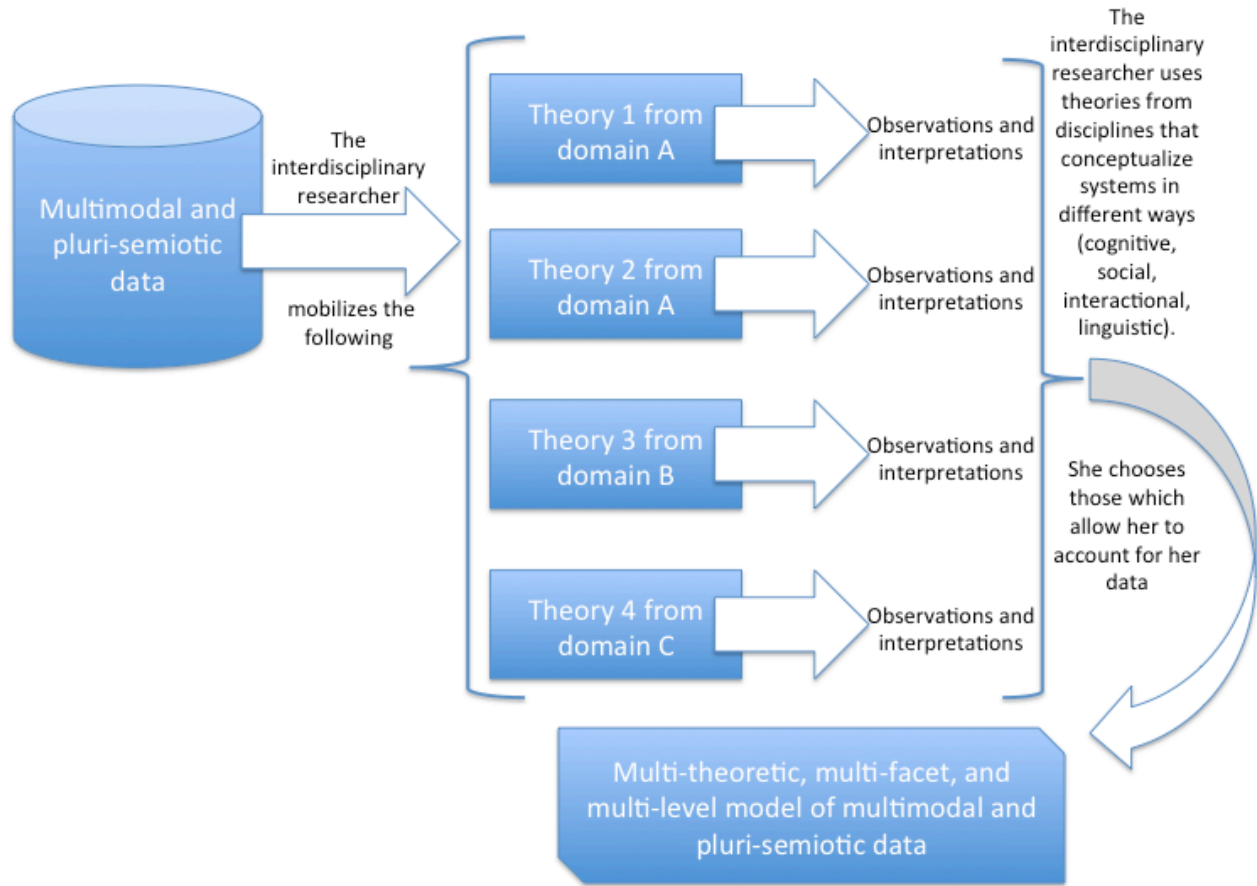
Multimodal and pluri-semiotic data

The interdisciplinary researcher

mobilizes the following

Theory 1 from domain A

Observations and interpretations

Theory 2 from domain A

Observations and interpretations

Theory 3 from domain B

Observations and interpretations

Theory 4 from domain C

Observations and interpretations

The interdisciplinary researcher uses theories from disciplines that conceptualize systems in different ways (cognitive, social, interactional, linguistic).

She chooses those which allow her to account for her data

Multi-theoretic, multi-facet, and multi-level model of multimodal and pluri-semiotic data